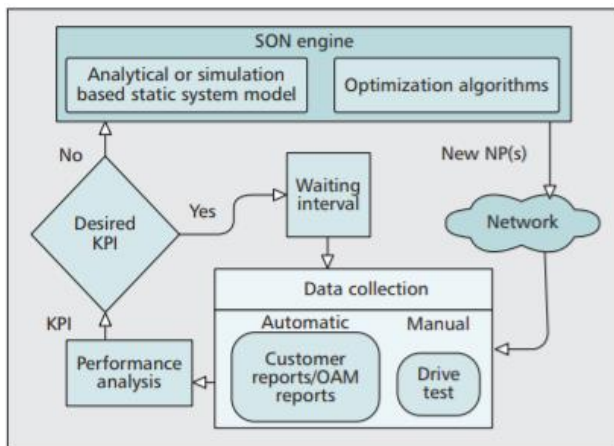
SON engine

Analytical or simulation based static system model

Optimization algorithms

No

New NP(s)

Desired KPI

Yes

Waiting interval

Network

Data collection

KPI

Automatic

Manual

Performance analysis

Customer reports/OAM reports

Drive test